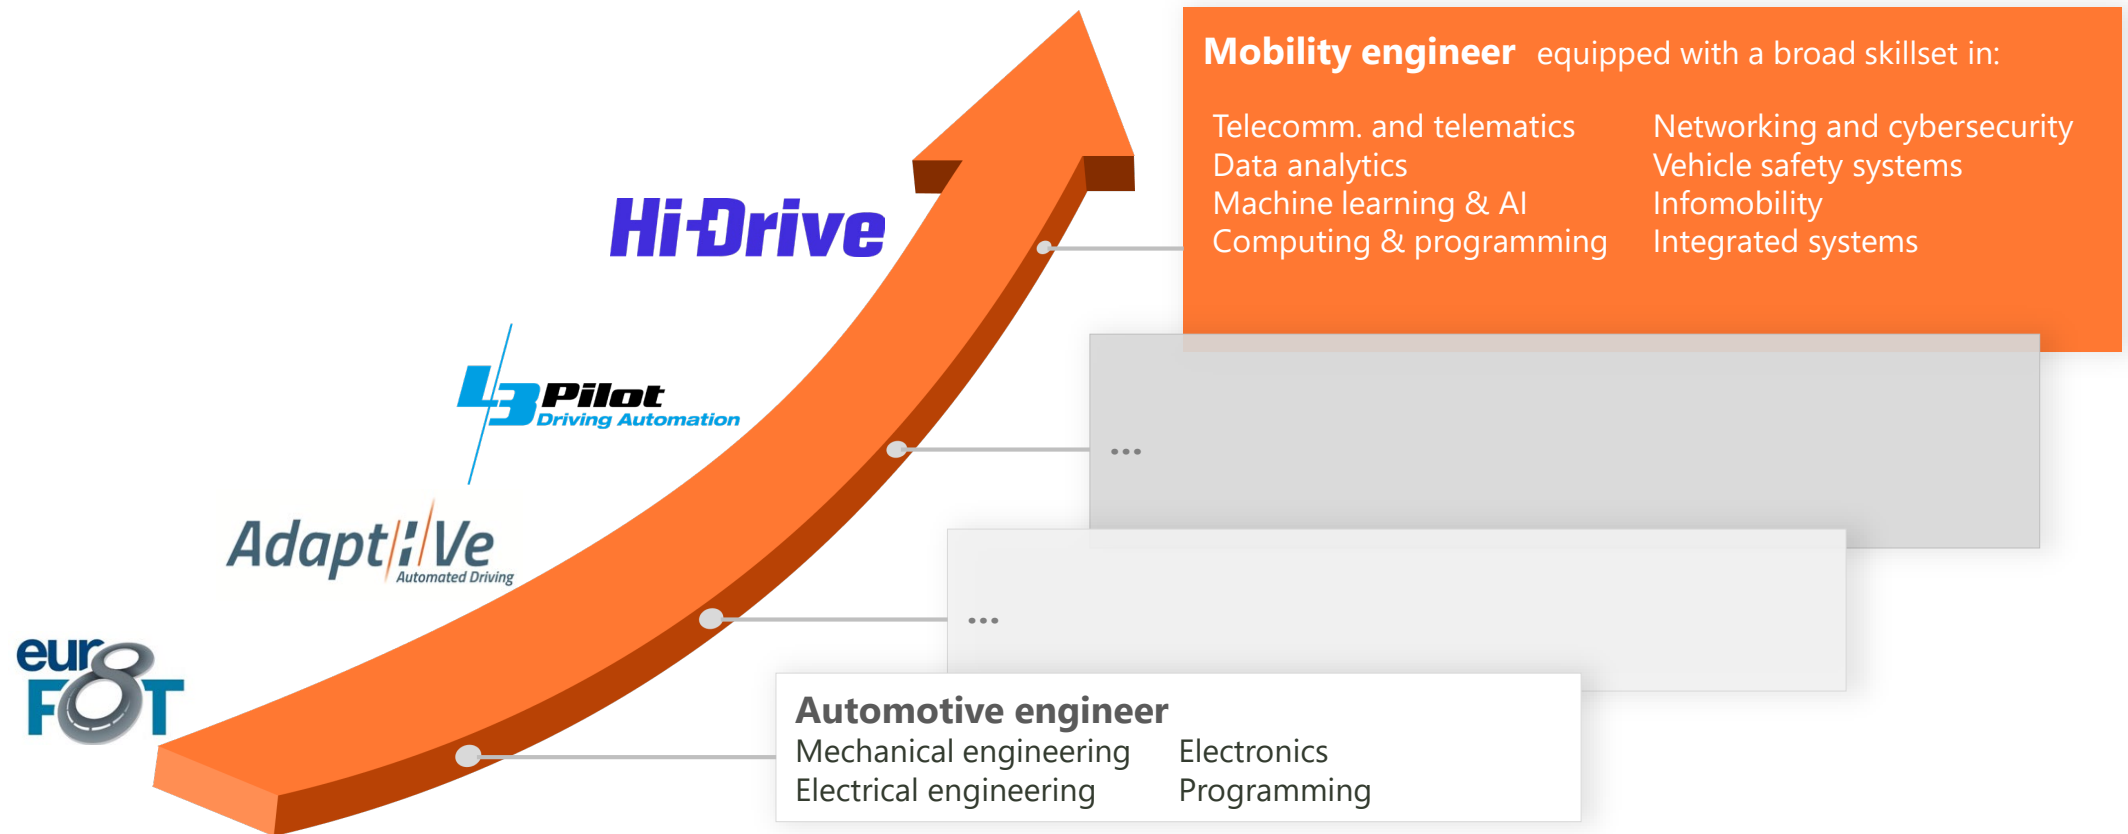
**Mobility engineer** equipped with a broad skillset in:

Telecomm. and telematics
Data analytics
Machine learning & AI
Computing & programming

Networking and cybersecurity
Vehicle safety systems
Infomobility
Integrated systems

Hi-Drive

L3Pilot
Driving Automation

AdaptIVe
Automated Driving

euroFOT

...

...

**Automotive engineer**
Mechanical engineering
Electrical engineering

Electronics
Programming